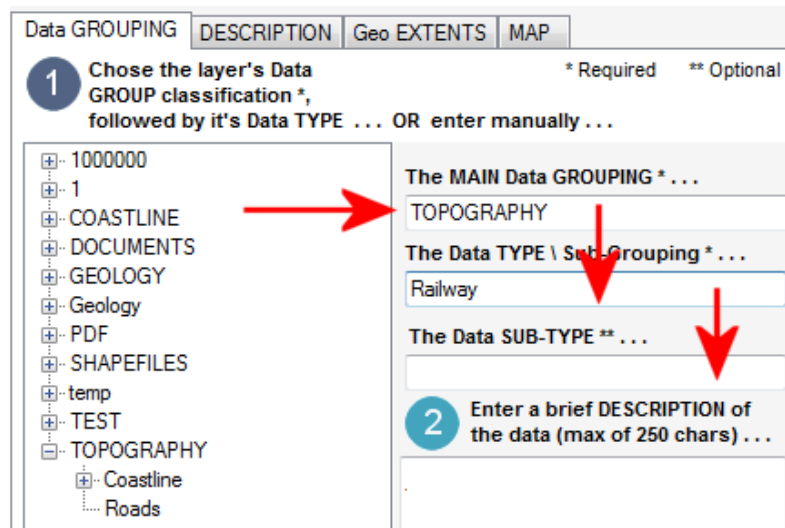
Data GROUPING | DESCRIPTION | Geo EXTENTS | MAP

1 Chose the layer's Data GROUP classification *, followed by it's Data TYPE . . . OR enter manually . . .

* Required ** Optional

1000000
1
COASTLINE
DOCUMENTS
GEOLOGY
Geology
PDF
SHAPEFILES
temp
TEST
TOPOGRAPHY
Coastline
Roads

The MAIN Data GROUPING * . . .
TOPOGRAPHY
The Data TYPE \ Sub-Grouping * . . .
Railway
The Data SUB-TYPE ** . . .

2 Enter a brief DESCRIPTION of the data (max of 250 chars) . . .